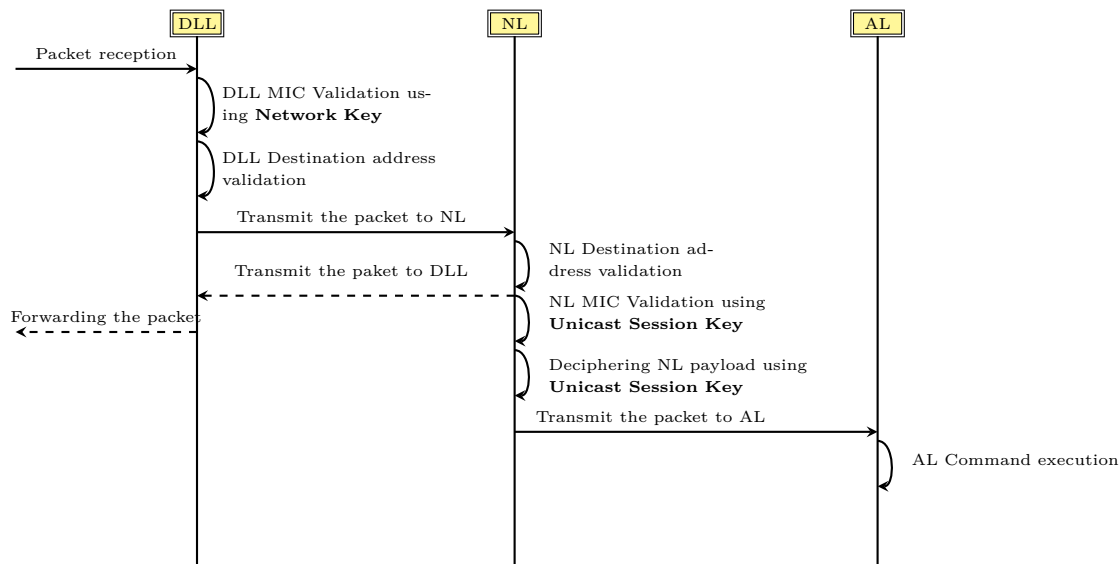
DLL

NL

AL

Packet reception

DLL MIC Validation using **Network Key**

DLL Destination address validation

Transmit the packet to NL

NL Destination address validation

Transmit the paket to DLL

NL MIC Validation using **Unicast Session Key**

Forwarding the packet

Deciphering NL payload using **Unicast Session Key**

Transmit the packet to AL

AL Command execution